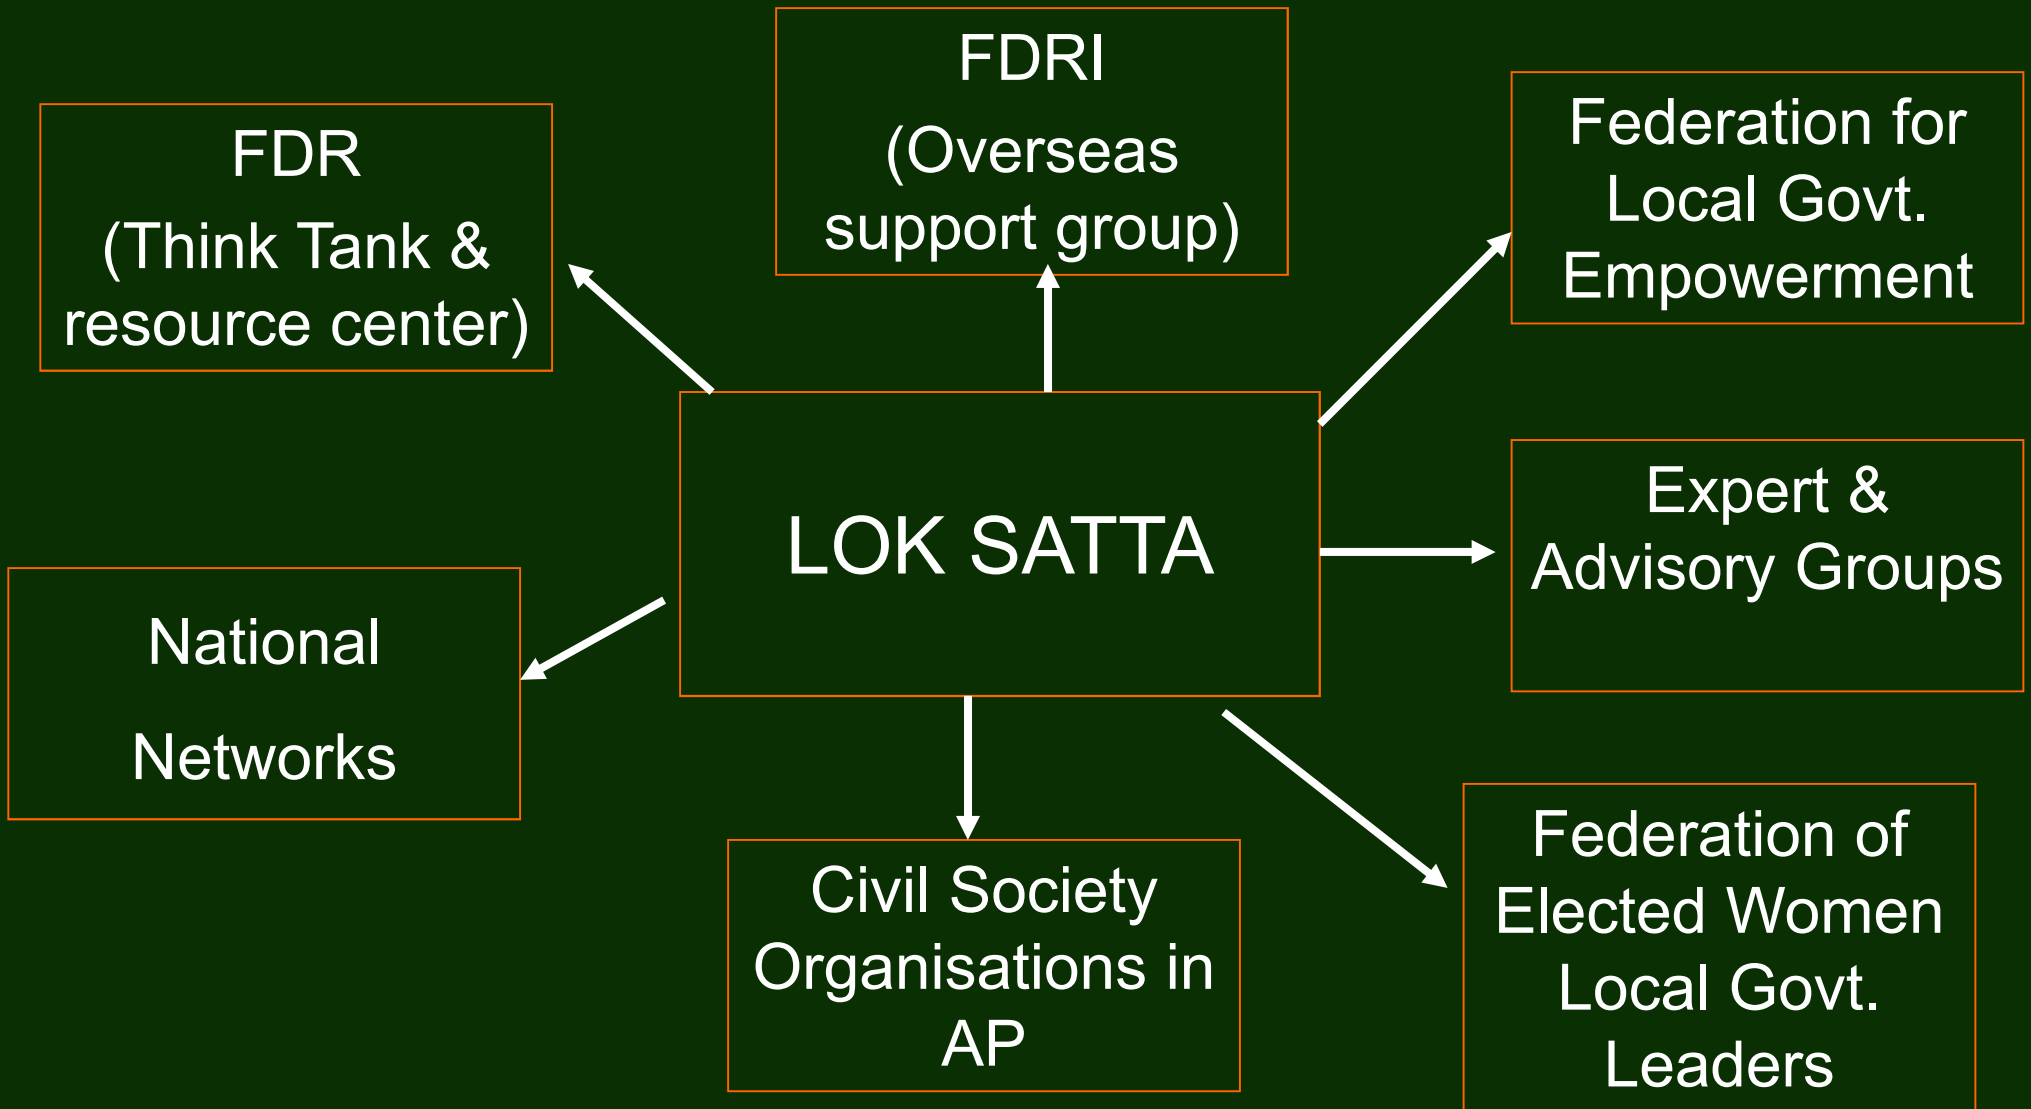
FDRI (Overseas support group)

FDR (Think Tank & resource center)

Federation for Local Govt. Empowerment

LOK SATTA

Expert & Advisory Groups

National

Networks

Civil Society Organisations in AP

Federation of Elected Women Local Govt. Leaders